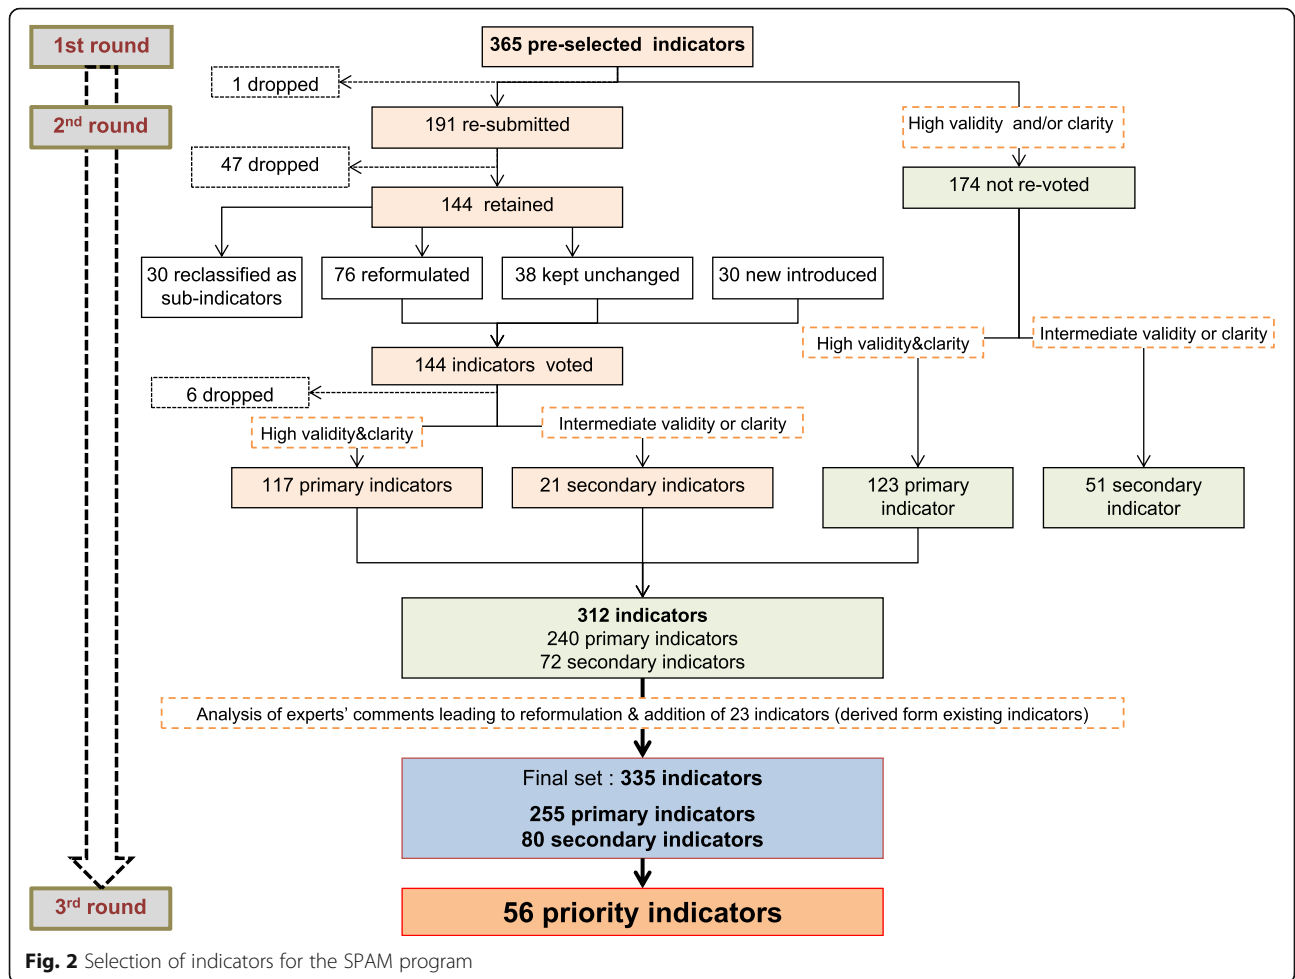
1st round

2nd round

3rd round

365 pre-selected indicators

1 dropped

191 re-submitted

High validity and/or clarity

47 dropped

174 not re-voted

144 retained

30 reclassified as sub-indicators

76 reformulated

38 kept unchanged

30 new introduced

High validity&clarity

Intermediate validity or clarity

144 indicators voted

6 dropped

High validity&clarity

Intermediate validity or clarity

117 primary indicators

21 secondary indicators

123 primary indicator

51 secondary indicator

**312 indicators**
240 primary indicators
72 secondary indicators

Analysis of experts' comments leading to reformulation & addition of 23 indicators (derived form existing indicators)

Final set : **335 indicators**

**255 primary indicators**
**80 secondary indicators**

**56 priority indicators**

**Fig. 2** Selection of indicators for the SPAM program